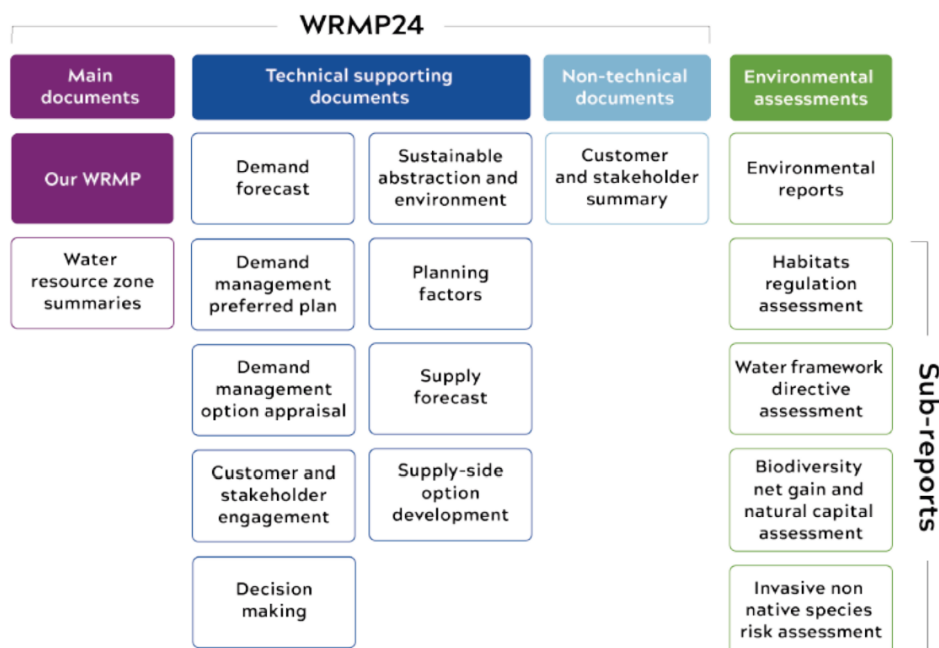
WRMP24

Main documents

Our WRMP

Water resource zone summaries

Technical supporting documents

Demand forecast

Demand management preferred plan

Demand management option appraisal

Customer and stakeholder engagement

Decision making

Sustainable abstraction and environment

Planning factors

Supply forecast

Supply-side option development

Non-technical documents

Customer and stakeholder summary

Environmental assessments

Environmental reports

Habitats regulation assessment

Water framework directive assessment

Biodiversity net gain and natural capital assessment

Invasive non native species risk assessment

Sub-reports